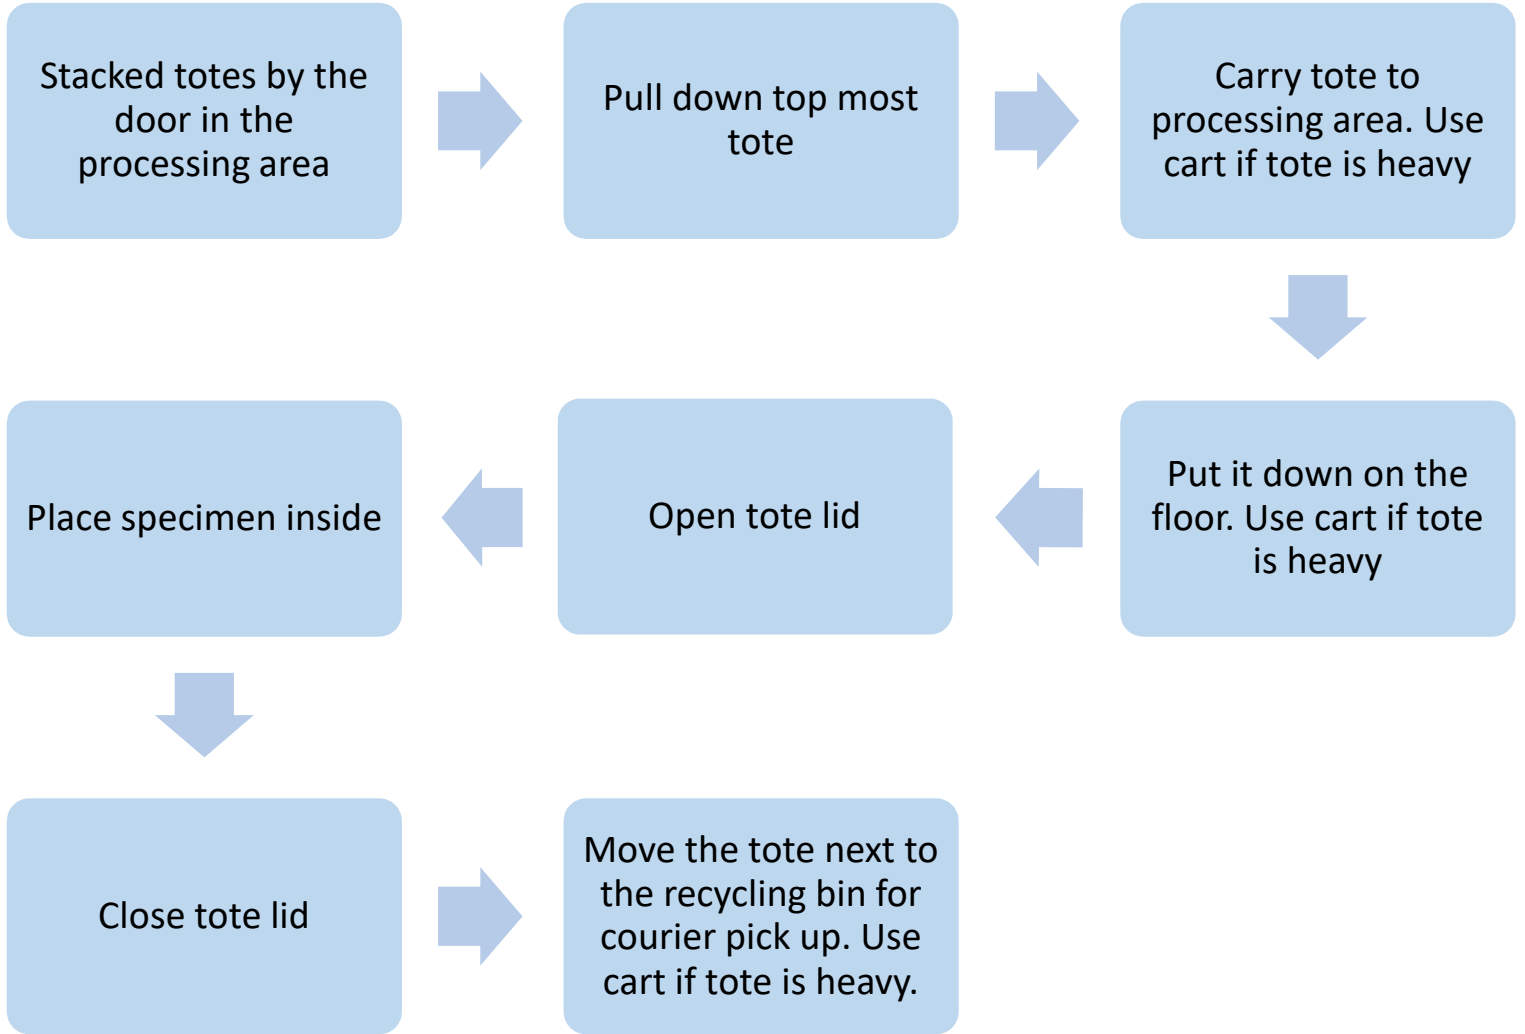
Stacked totes by the door in the processing area

Pull down top most tote

Carry tote to processing area. Use cart if tote is heavy

Put it down on the floor. Use cart if tote is heavy

Open tote lid

Place specimen inside

Close tote lid

Move the tote next to the recycling bin for courier pick up. Use cart if tote is heavy.